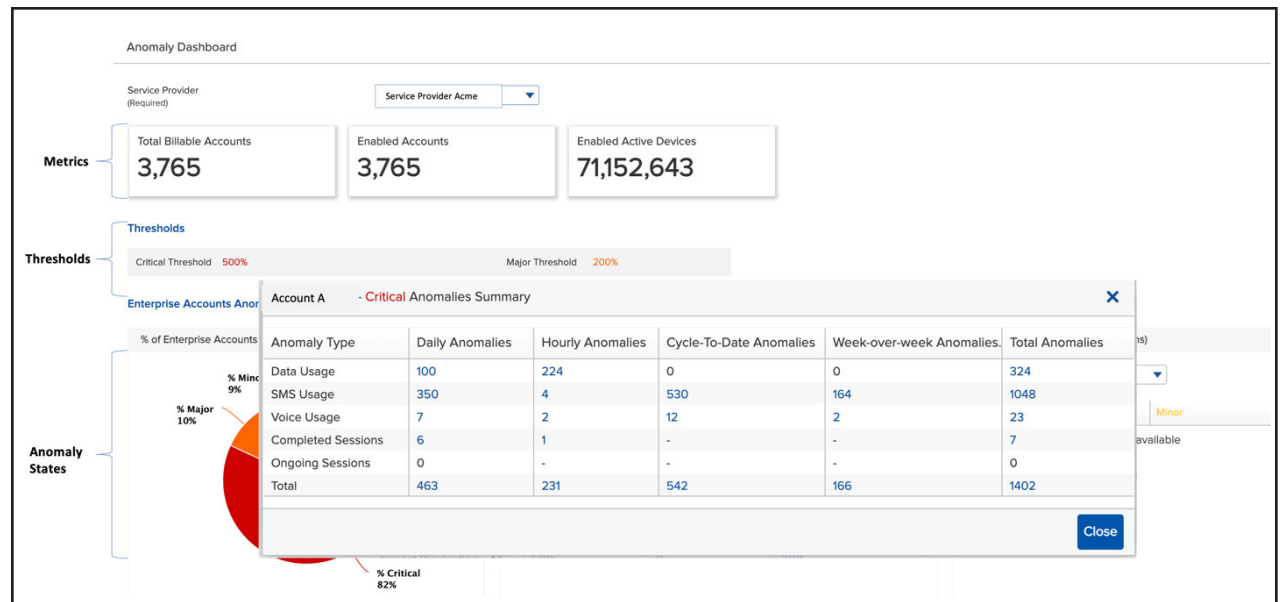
Anomaly Dashboard

Service Provider
(Required)

Service Provider Acme

Metrics

Total Billable Accounts
3,765

Enabled Accounts
3,765

Enabled Active Devices
71,152,643

Thresholds

Thresholds

Critical Threshold 500%

Major Threshold 200%

Enterprise Accounts Anor

% of Enterprise Accounts

% Minc
9%

% Major
10%

Anomaly States

% Critical
82%

ns)

Minor

available

Account A - Critical Anomalies Summary

| Anomaly Type | Daily Anomalies | Hourly Anomalies | Cycle-To-Date Anomalies | Week-over-week Anomalies. | Total Anomalies |
|---|---|---|---|---|---|
| Data Usage | 100 | 224 | 0 | 0 | 324 |
| SMS Usage | 350 | 4 | 530 | 164 | 1048 |
| Voice Usage | 7 | 2 | 12 | 2 | 23 |
| Completed Sessions | 6 | 1 | - | - | 7 |
| Ongoing Sessions | 0 | - | - | - | 0 |
| Total | 463 | 231 | 542 | 166 | 1402 |

Close